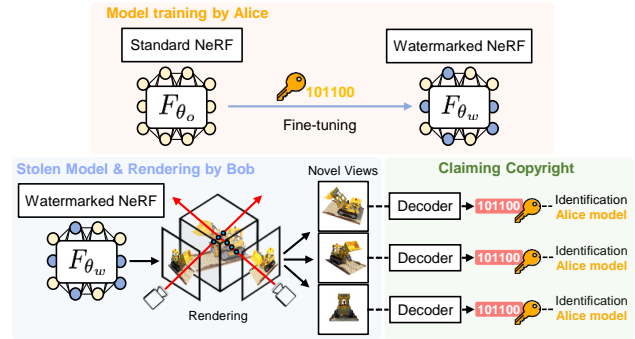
Model training by Alice

Standard NeRF

$F_{\theta_o}$

101100

Fine-tuning

Watermarked NeRF

$F_{\theta_w}$

Stolen Model & Rendering by Bob

Watermarked NeRF

$F_{\theta_w}$

Rendering

Novel Views

Claiming Copyright

Decoder

101100

Identification
Alice model

Decoder

101100

Identification
Alice model

Decoder

101100

Identification
Alice model